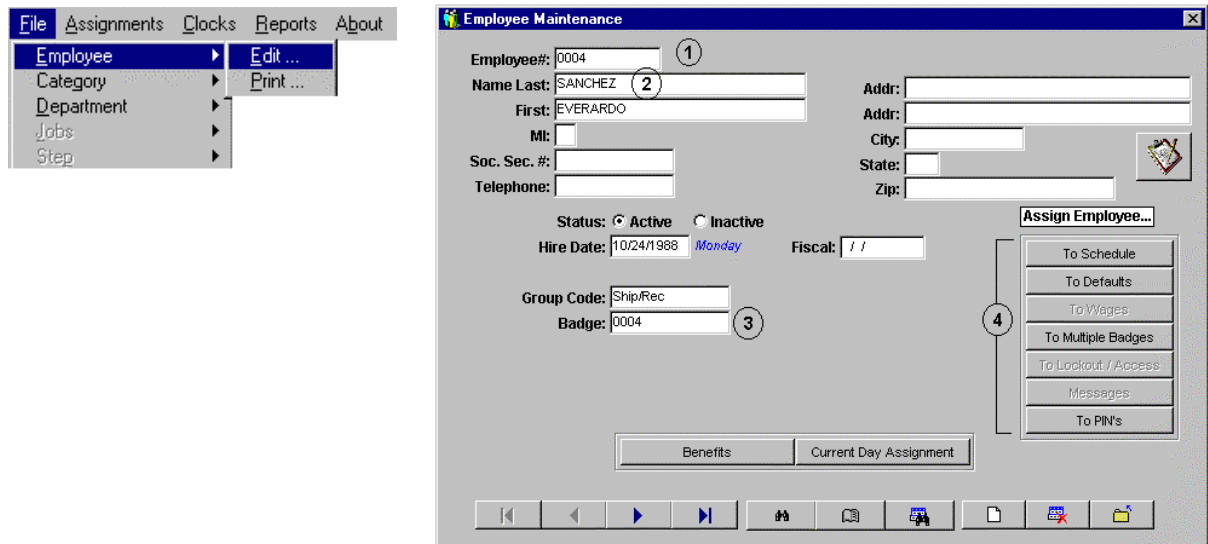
File Assignments Clocks Reports About
Employee
Category
Department
Jobs
Step
Edit ...
Print ...

Employee Maintenance

Employee#: 0004 ①
Name Last: SANCHEZ ②
First: EVERARDO
MI:
Soc. Sec. #:
Telephone:
Addr:
Addr:
City:
State:
Zip:

Status: Active Inactive
Hire Date: 10/24/1988 Monday
Fiscal: / /

Assign Employee...
To Schedule
To Defaults
To Wages
To Multiple Badges
To Lockout / Access
Messages
To PIN's
④

Group Code: Ship/Rec
Badge: 0004 ③

Benefits
Current Day Assignment